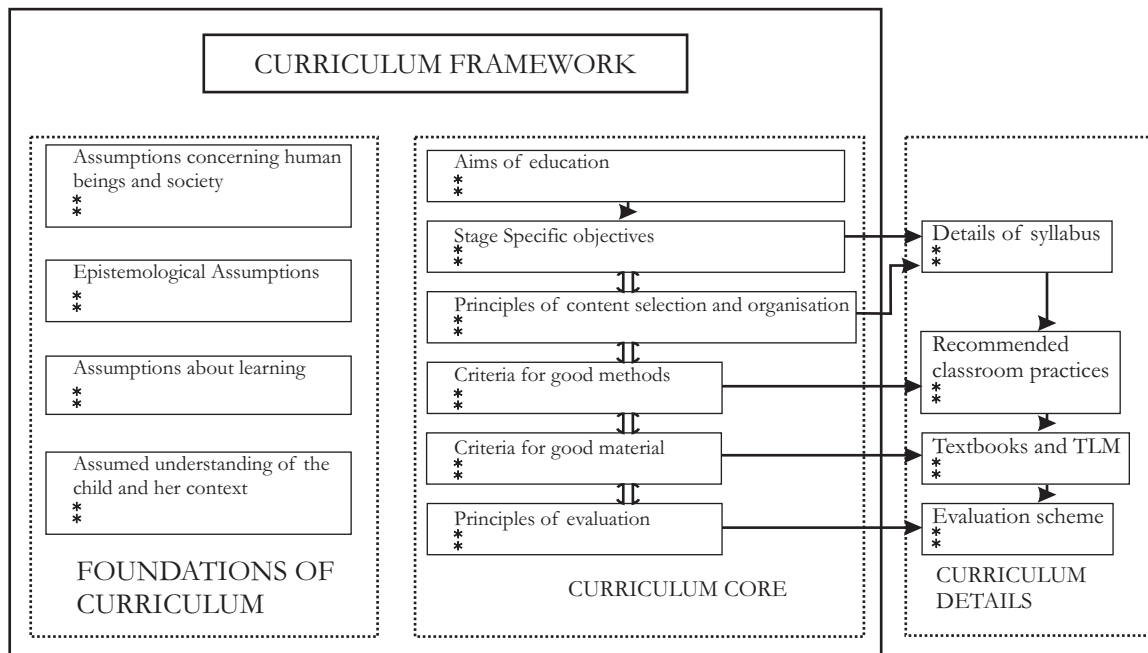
CURRICULUM FRAMEWORK

Assumptions concerning human beings and society
*
*

Epistemological Assumptions
*
*

Assumptions about learning
*
*

Assumed understanding of the child and her context
*
*

FOUNDATIONS OF CURRICULUM

Aims of education
*
*

Stage Specific objectives
*
*

Principles of content selection and organisation
*
*

Criteria for good methods
*
*

Criteria for good material
*
*

Principles of evaluation
*
*

CURRICULUM CORE

Details of syllabus
*
*

Recommended classroom practices
*
*

Textbooks and TLM
*
*

Evaluation scheme
*
*

CURRICULUM DETAILS